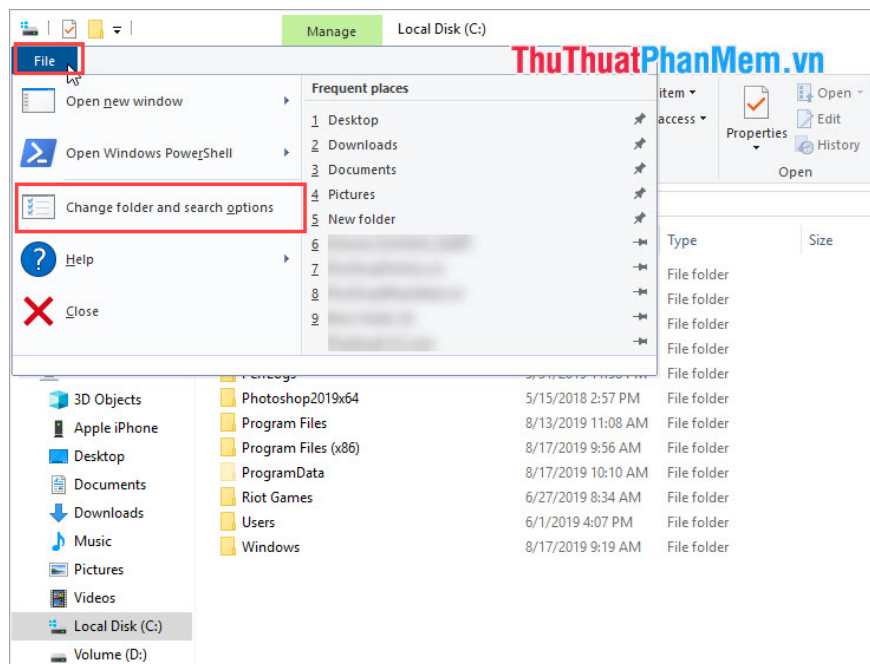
Manage
Local Disk (C:)
File
ThuThuatPhanMem.vn
Open new window
Open Windows PowerShell
Change folder and search options
Help
Close
Frequent places
1 Desktop
2 Downloads
3 Documents
4 Pictures
5 New folder
6 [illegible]
7 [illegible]
8 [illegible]
9 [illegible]
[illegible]
item
access
Properties
Open
Edit
History
Open
Type
Size
File folder
File folder
File folder
File folder
File folder
PerfLogs
3D Objects
Apple iPhone
Desktop
Documents
Downloads
Music
Pictures
Videos
Local Disk (C:)
Volume (D:)
Photoshop2019x64
5/15/2018 2:57 PM
File folder
Program Files
8/13/2019 11:08 AM
File folder
Program Files (x86)
8/17/2019 9:56 AM
File folder
ProgramData
8/17/2019 10:10 AM
File folder
Riot Games
6/27/2019 8:34 AM
File folder
Users
6/1/2019 4:07 PM
File folder
Windows
8/17/2019 9:19 AM
File folder